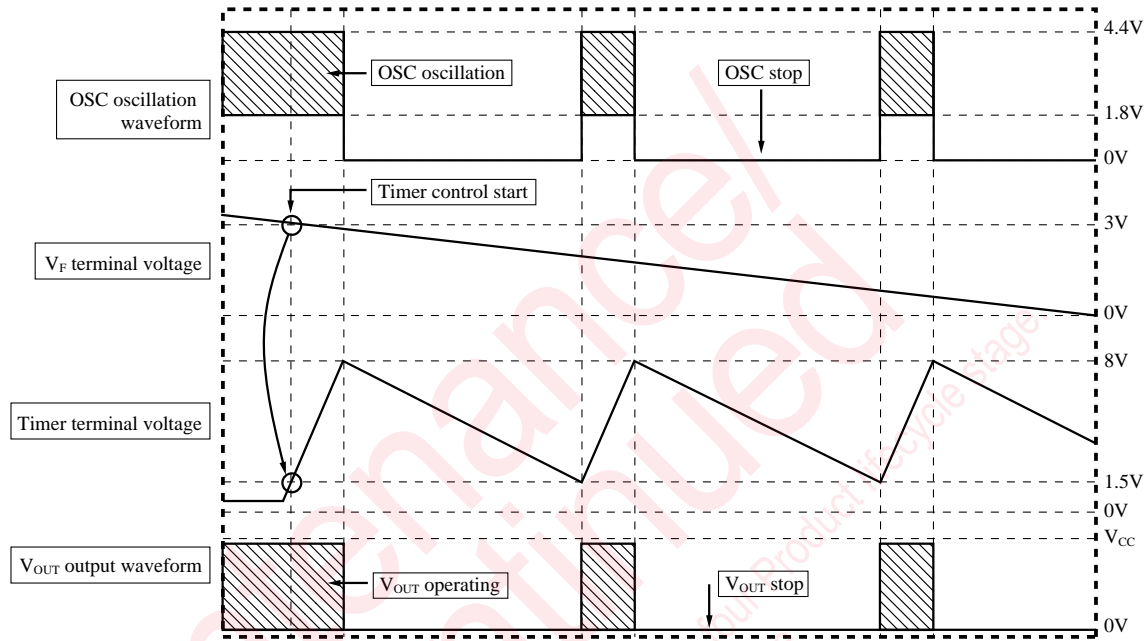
OSC oscillation waveform

OSC oscillation

OSC stop

4.4V

1.8V

0V

Timer control start

$V_F$ terminal voltage

3V

0V

Timer terminal voltage

8V

1.5V

0V

$V_{OUT}$ output waveform

$V_{OUT}$ operating

$V_{OUT}$ stop

$V_{CC}$

0V

Maintenance/
Discontinued

Includes following four Product lifecycle stage